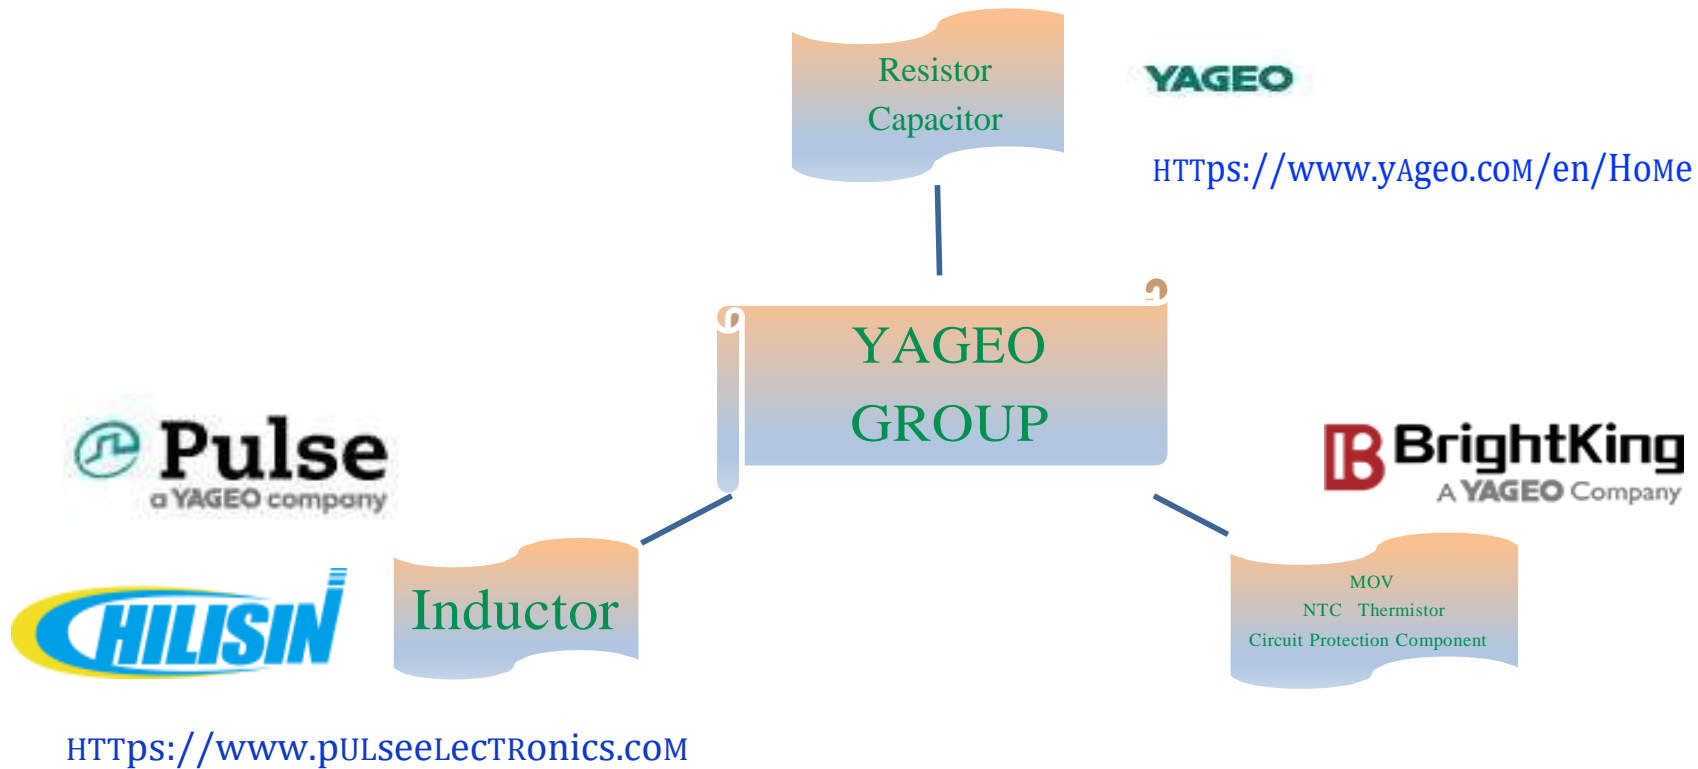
Resistor
Capacitor

YAGEO

HTTps://www.yAgeo.coM/en/HoMe

YAGEO
GROUP

Pulse
a YAGEO company

BrightKing
A YAGEO Company

CHILISIN

Inductor

MOV
NTC Thermistor
Circuit Protection Component

HTTps://www.pULseeLecTRonics.coM